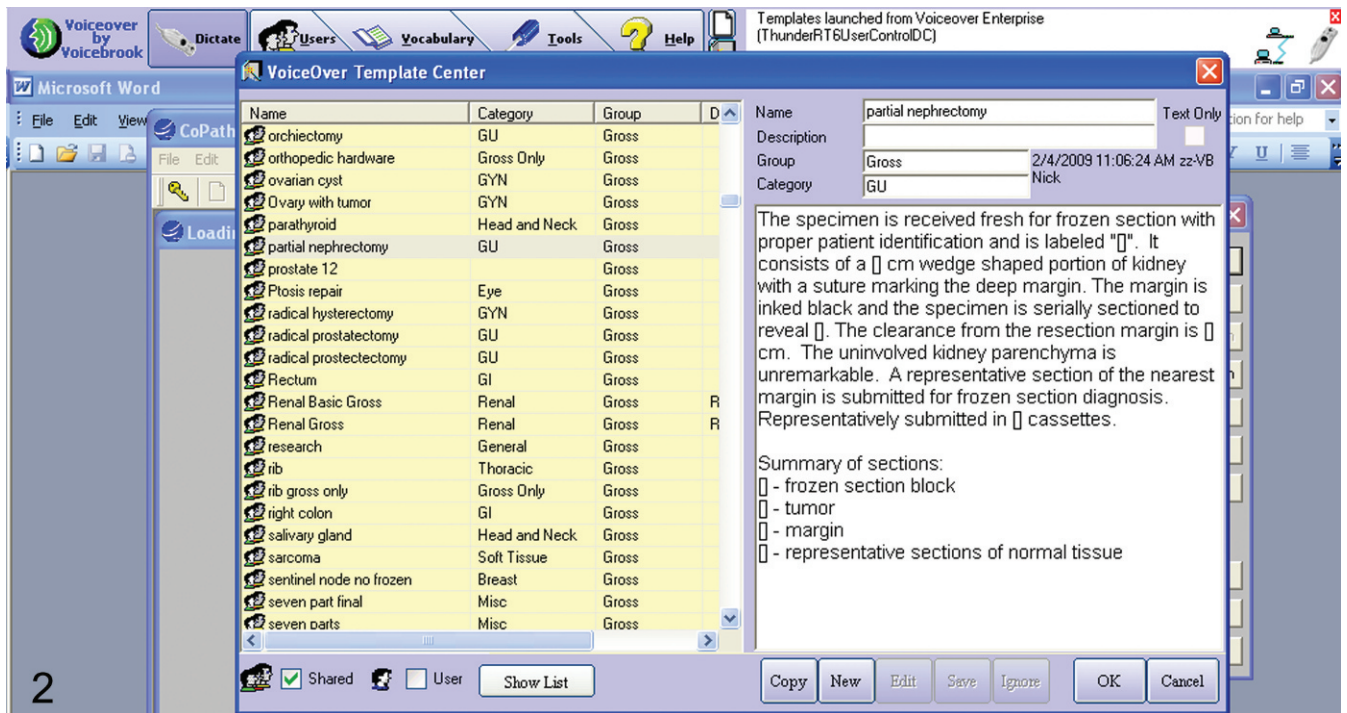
Voiceover by Voicebrook

Dictate

Users

Vocabulary

Tools

Help

Templates launched from Voiceover Enterprise (ThunderRT6UserControlDC)

Microsoft Word

File Edit View

CoPath

File Edit

Loadi

tion for help

VoiceOver Template Center

| Name | Category | Group | D |
|---|---|---|---|
| orchiectomy | GU | Gross | |
| orthopedic hardware | Gross Only | Gross | |
| ovarian cyst | GYN | Gross | |
| Ovary with tumor | GYN | Gross | |
| parathyroid | Head and Neck | Gross | |
| partial nephrectomy | GU | Gross | |
| prostate 12 | | Gross | |
| Ptosis repair | Eye | Gross | |
| radical hysterectomy | GYN | Gross | |
| radical prostatectomy | GU | Gross | |
| radical prostectectomy | GU | Gross | |
| Rectum | GI | Gross | |
| Renal Basic Gross | Renal | Gross | R |
| Renal Gross | Renal | Gross | R |
| research | General | Gross | |
| rib | Thoracic | Gross | |
| rib gross only | Gross Only | Gross | |
| right colon | GI | Gross | |
| salivary gland | Head and Neck | Gross | |
| sarcoma | Soft Tissue | Gross | |
| sentinel node no frozen | Breast | Gross | |
| seven part final | Misc | Gross | |
| seven parts | Misc | Gross | |

Name partial nephrectomy

Text Only

Description

Group Gross

2/4/2009 11:06:24 AM zz-VB Nick

Category GU

The specimen is received fresh for frozen section with proper patient identification and is labeled "[]". It consists of a [] cm wedge shaped portion of kidney with a suture marking the deep margin. The margin is inked black and the specimen is serially sectioned to reveal []. The clearance from the resection margin is [] cm. The uninvolved kidney parenchyma is unremarkable. A representative section of the nearest margin is submitted for frozen section diagnosis. Representatively submitted in [] cassettes.

Summary of sections:
[] - frozen section block
[] - tumor
[] - margin
[] - representative sections of normal tissue

Shared

User

Show List

Copy

New

Edit

Save

Ignore

OK

Cancel

2